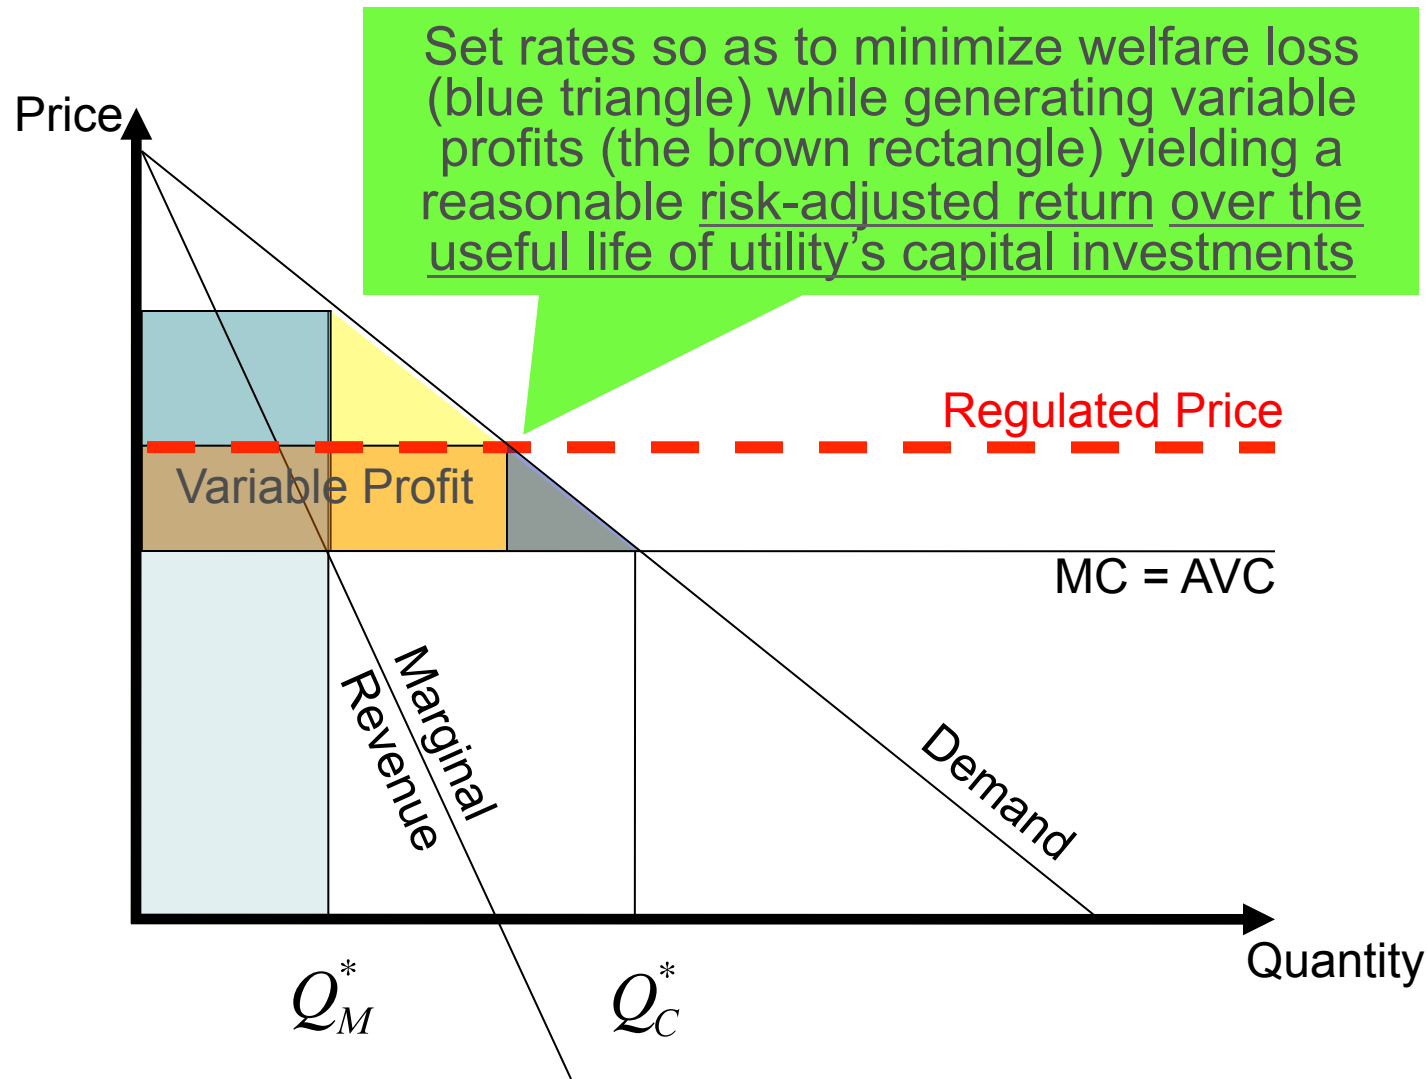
Set rates so as to minimize welfare loss (blue triangle) while generating variable profits (the brown rectangle) yielding a reasonable risk-adjusted return over the useful life of utility's capital investments

Price

Regulated Price

Variable Profit

MC = AVC

Marginal Revenue

Demand

Quantity

$Q_M^*$

$Q_C^*$